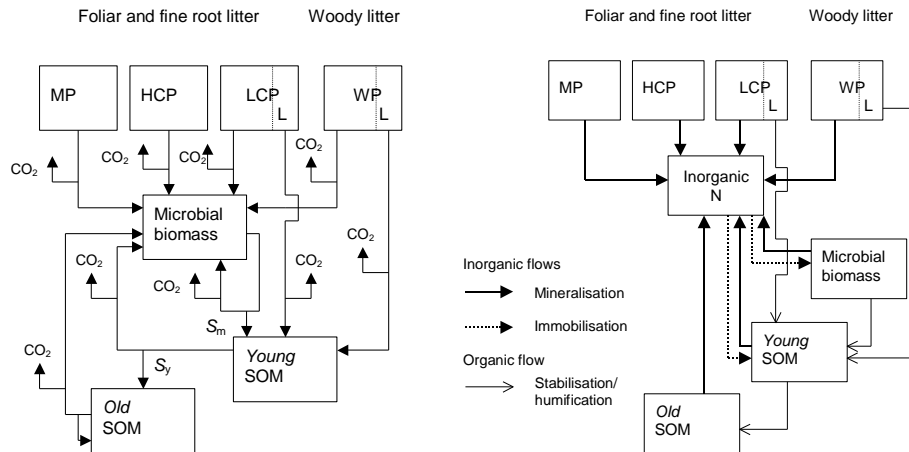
Foliar and fine root litter

Woody litter

MP

HCP

LCP

L

WP

L

$CO_2$

$CO_2$

$CO_2$

$CO_2$

Microbial biomass

$CO_2$

$CO_2$

$CO_2$

$CO_2$

$S_m$

$S_y$

$CO_2$

Young SOM

Old SOM

Foliar and fine root litter

Woody litter

MP

HCP

LCP

L

WP

L

Inorganic N

Microbial biomass

Inorganic flows

Mineralisation

Immobilisation

Organic flow

Stabilisation/ humification

Young SOM

Old SOM